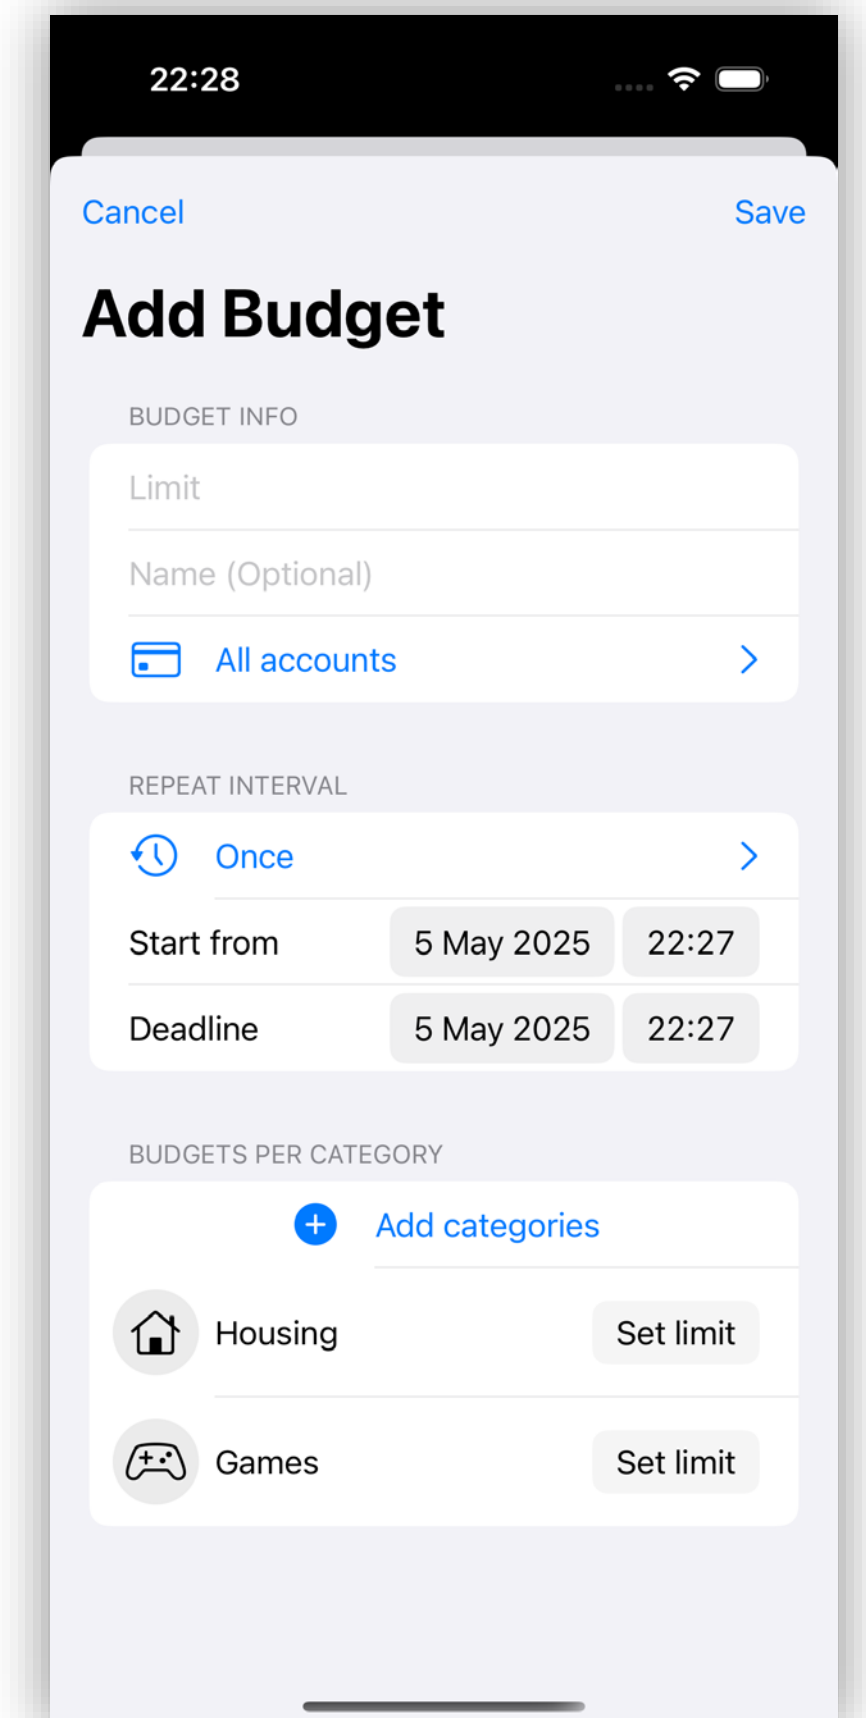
22:28

Cancel

Save

Add Budget

BUDGET INFO

Limit

Name (Optional)

All accounts

REPEAT INTERVAL

Once

Start from 5 May 2025 22:27

Deadline 5 May 2025 22:27

BUDGETS PER CATEGORY

Add categories

Housing Set limit

Games Set limit